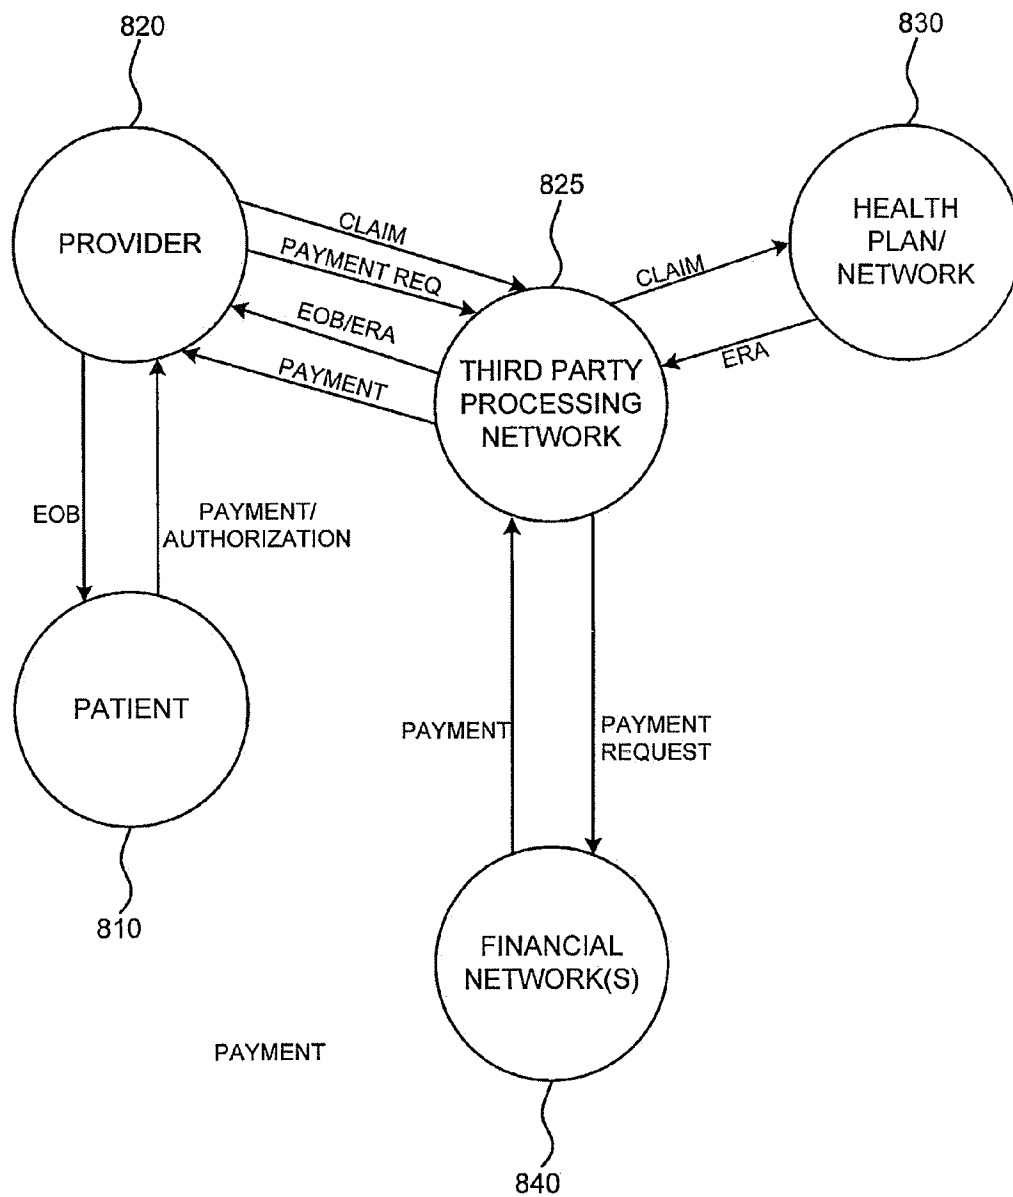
820

830

825

PROVIDER

CLAIM

PAYMENT REQ

EOB/ERA

PAYMENT

HEALTH PLAN/ NETWORK

CLAIM

ERA

THIRD PARTY PROCESSING NETWORK

EOB

PAYMENT/ AUTHORIZATION

PATIENT

PAYMENT

PAYMENT REQUEST

810

FINANCIAL NETWORK(S)

PAYMENT

840